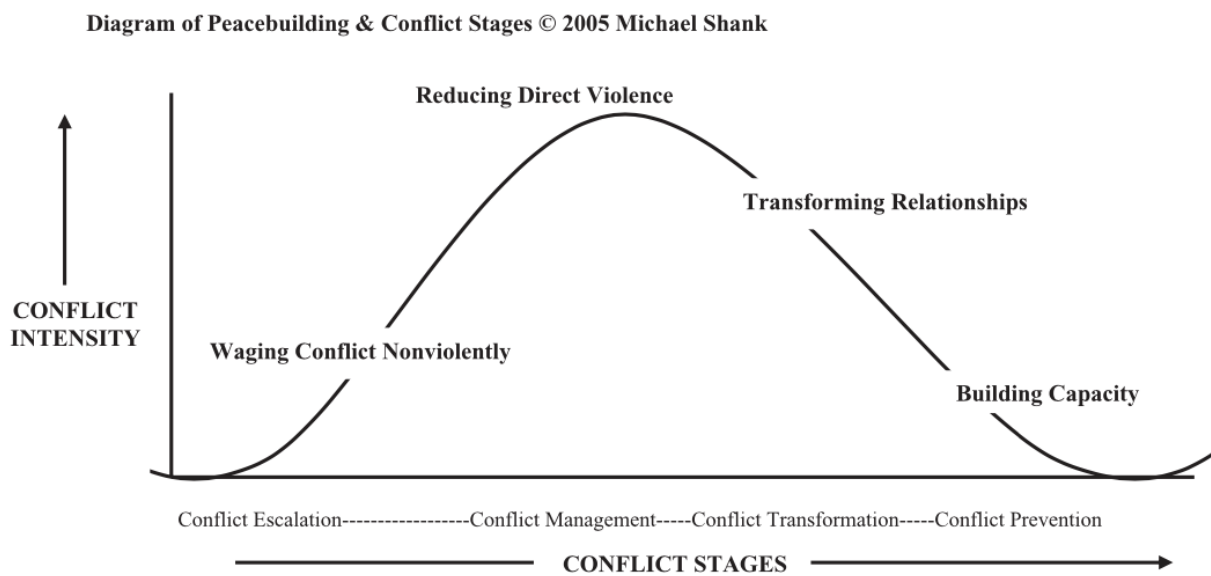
Diagram of Peacebuilding & Conflict Stages © 2005 Michael Shank

Reducing Direct Violence

Transforming Relationships

CONFLICT INTENSITY

Waging Conflict Nonviolently

Building Capacity

Conflict Escalation------------------Conflict Management-----Conflict Transformation-----Conflict Prevention

CONFLICT STAGES